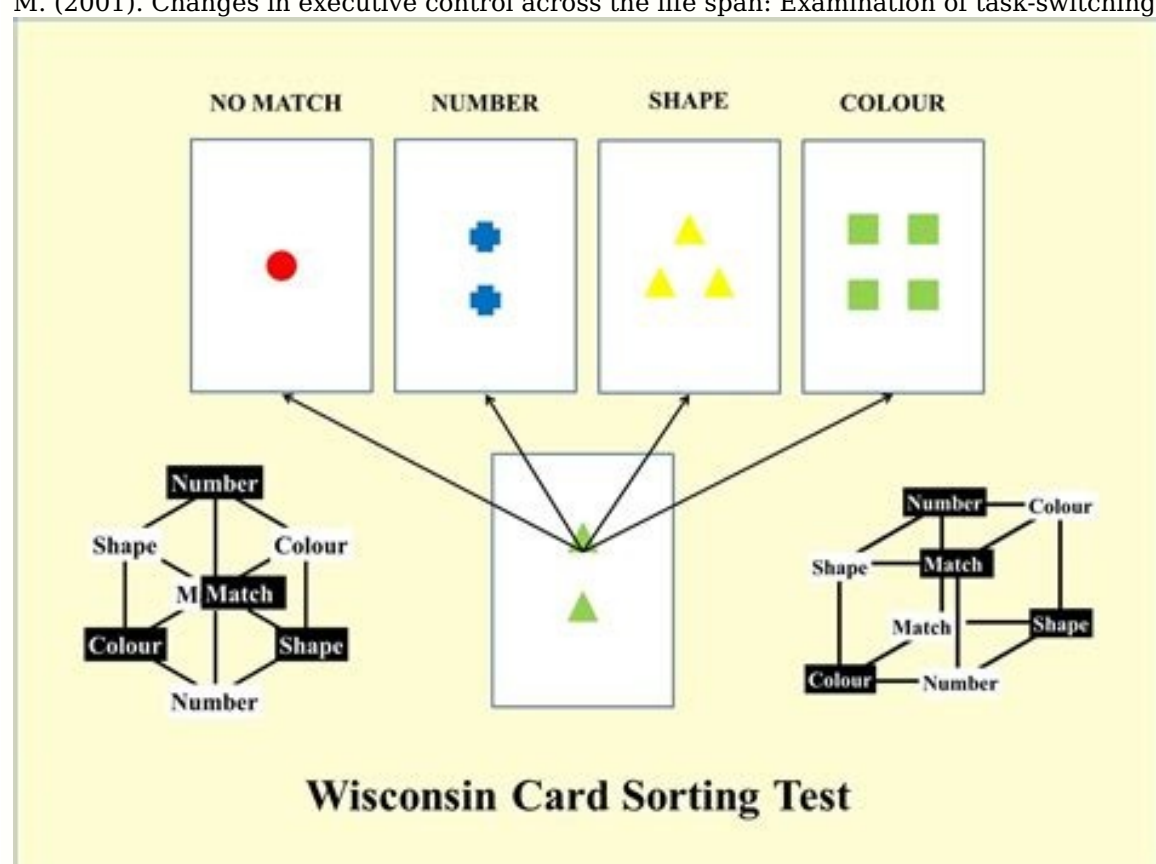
M. (2001). Changes in executive control across the life span: Examination of task-switching

NO MATCH
NUMBER
SHAPE
COLOUR

Number
Shape
Colour
M Match
Colour
Shape
Number

Number
Colour
Shape
Match
Match
Shape
Colour
Number

Wisconsin Card Sorting Test